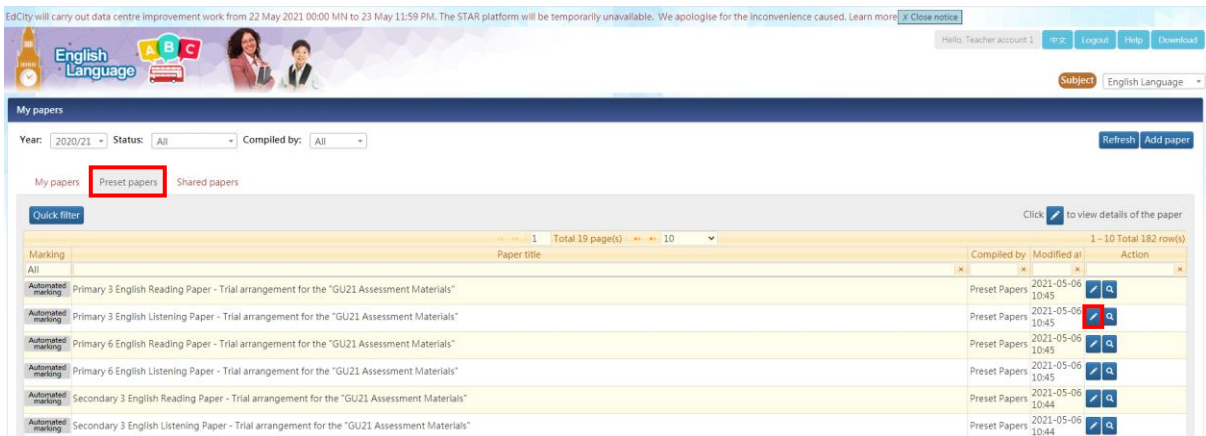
EdCity will carry out data centre improvement work from 22 May 2021 00:00 MN to 23 May 11:59 PM. The STAR platform will be temporarily unavailable. We apologise for the inconvenience caused. Learn more X Close notice

English Language A B C

Hello, Teacher account 1 中文 Logout Help Download

Subject English Language

My papers

Year: 2020/21 Status: All Compiled by: All

Refresh Add paper

My papers Preset papers Shared papers

Quick filter

Click to view details of the paper

1 Total 19 page(s) 10

1 - 10 Total 182 row(s)

| Marking | Paper title | Compiled by | Modified at | Action |
|---|---|---|---|---|
| All | | | | |
| Automated marking | Primary 3 English Reading Paper - Trial arrangement for the "GU21 Assessment Materials" | Preset Papers | 2021-05-06 10:45 | |
| Automated marking | Primary 3 English Listening Paper - Trial arrangement for the "GU21 Assessment Materials" | Preset Papers | 2021-05-06 10:45 | |
| Automated marking | Primary 6 English Reading Paper - Trial arrangement for the "GU21 Assessment Materials" | Preset Papers | 2021-05-06 10:45 | |
| Automated marking | Primary 6 English Listening Paper - Trial arrangement for the "GU21 Assessment Materials" | Preset Papers | 2021-05-06 10:45 | |
| Automated marking | Secondary 3 English Reading Paper - Trial arrangement for the "GU21 Assessment Materials" | Preset Papers | 2021-05-06 10:44 | |
| Automated marking | Secondary 3 English Listening Paper - Trial arrangement for the "GU21 Assessment Materials" | Preset Papers | 2021-05-06 10:44 | |